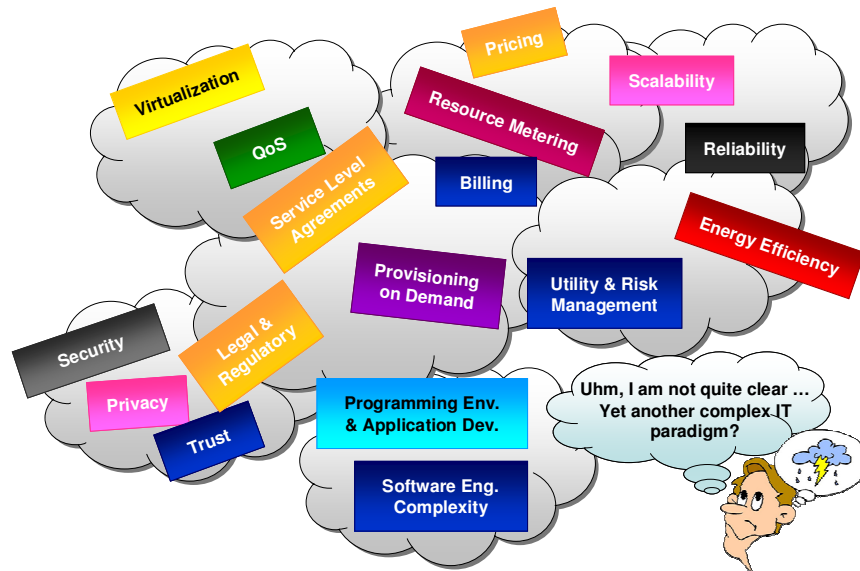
Pricing

Virtualization

Scalability

Resource Metering

QoS

Reliability

Service Level Agreements

Billing

Energy Efficiency

Provisioning on Demand

Utility & Risk Management

Legal & Regulatory

Security

Privacy

Trust

Programming Env. & Application Dev.

Uhm, I am not quite clear … Yet another complex IT paradigm?

Software Eng. Complexity